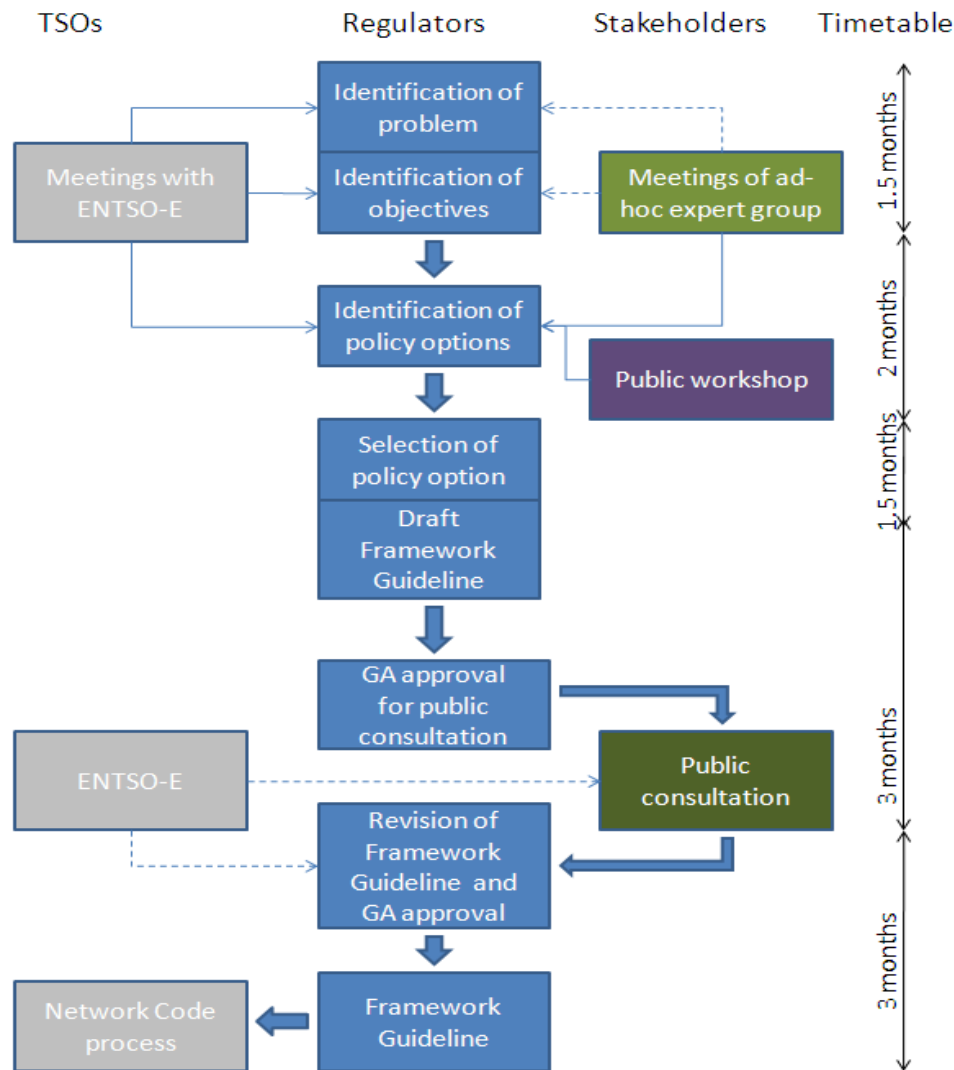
TSOs

Regulators

Stakeholders

Timetable

Identification of problem

Meetings with ENTSO-E

Identification of objectives

Meetings of ad-hoc expert group

1.5 months

Identification of policy options

Public workshop

2 months

Selection of policy option

Draft Framework Guideline

1.5 months

GA approval for public consultation

ENTSO-E

Public consultation

3 months

Revision of Framework Guideline and GA approval

Network Code process

Framework Guideline

3 months